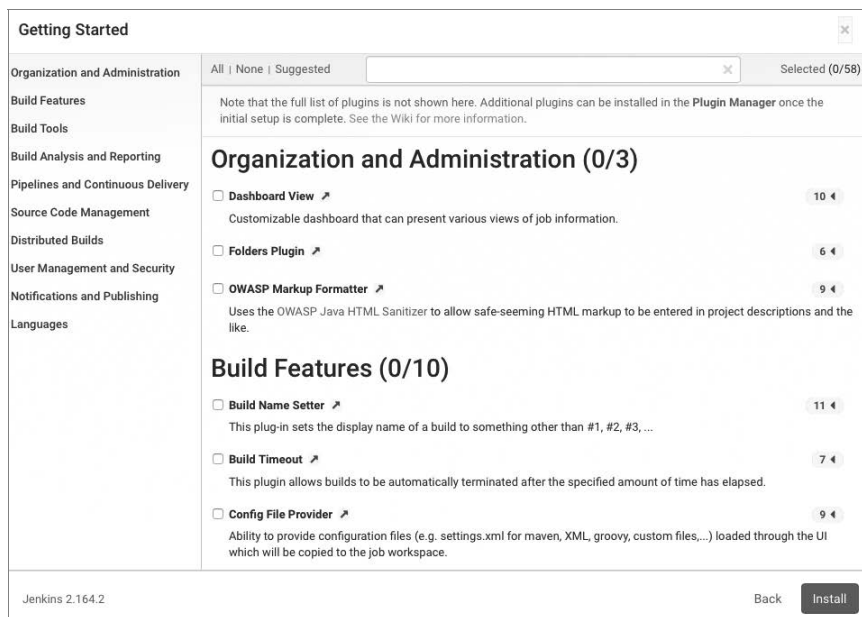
Getting Started

×

Organization and Administration
Build Features
Build Tools
Build Analysis and Reporting
Pipelines and Continuous Delivery
Source Code Management
Distributed Builds
User Management and Security
Notifications and Publishing
Languages

All | None | Suggested

×

Selected (0/58)

Note that the full list of plugins is not shown here. Additional plugins can be installed in the Plugin Manager once the initial setup is complete. See the Wiki for more information.

Organization and Administration (0/3)

Dashboard View ↗ 10

Customizable dashboard that can present various views of job information.

Folders Plugin ↗ 6

OWASP Markup Formatter ↗ 9

Uses the OWASP Java HTML Sanitizer to allow safe-seeming HTML markup to be entered in project descriptions and the like.

Build Features (0/10)

Build Name Setter ↗ 11

This plug-in sets the display name of a build to something other than #1, #2, #3, ...

Build Timeout ↗ 7

This plugin allows builds to be automatically terminated after the specified amount of time has elapsed.

Config File Provider ↗ 9

Ability to provide configuration files (e.g. settings.xml for maven, XML, groovy, custom files,...) loaded through the UI which will be copied to the job workspace.

Jenkins 2.164.2

Back Install